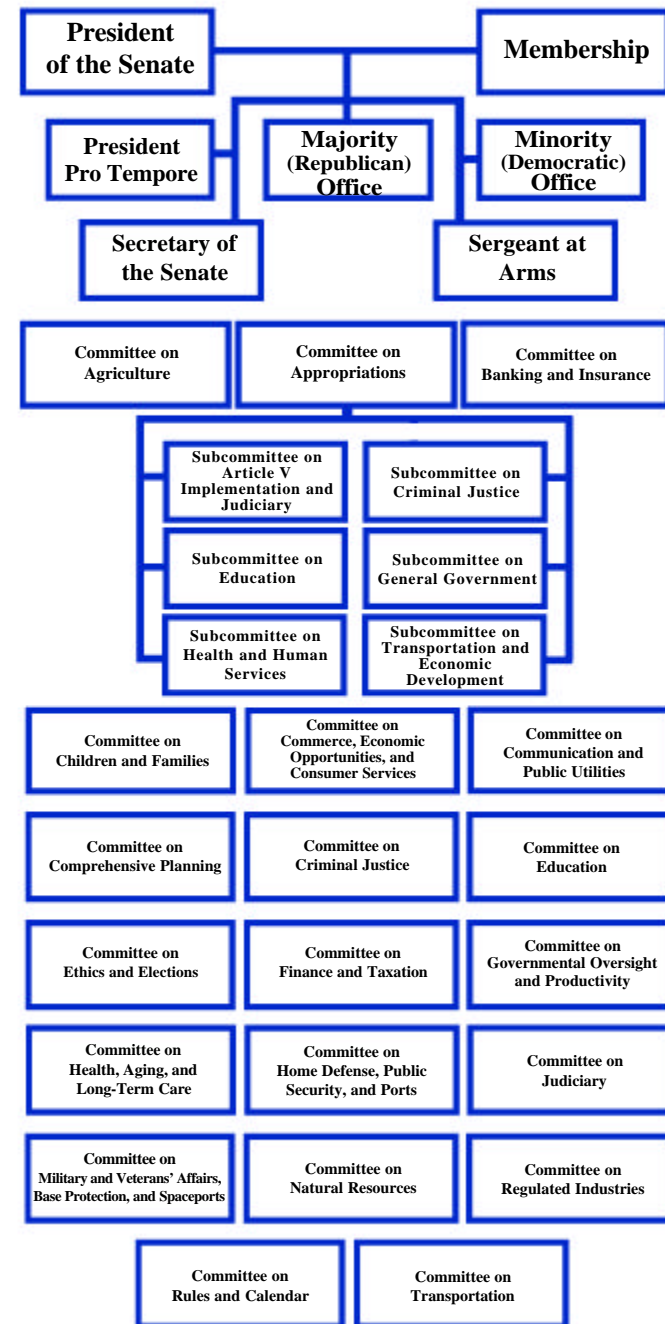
President of the Senate

Membership

President Pro Tempore

Majority (Republican) Office

Minority (Democratic) Office

Secretary of the Senate

Sergeant at Arms

Committee on Agriculture

Committee on Appropriations

Committee on Banking and Insurance

Subcommittee on Article V Implementation and Judiciary

Subcommittee on Criminal Justice

Subcommittee on Education

Subcommittee on General Government

Subcommittee on Health and Human Services

Subcommittee on Transportation and Economic Development

Committee on Children and Families

Committee on Commerce, Economic Opportunities, and Consumer Services

Committee on Communication and Public Utilities

Committee on Comprehensive Planning

Committee on Criminal Justice

Committee on Education

Committee on Ethics and Elections

Committee on Finance and Taxation

Committee on Governmental Oversight and Productivity

Committee on Health, Aging, and Long-Term Care

Committee on Home Defense, Public Security, and Ports

Committee on Judiciary

Committee on Military and Veterans' Affairs, Base Protection, and Spaceports

Committee on Natural Resources

Committee on Regulated Industries

Committee on Rules and Calendar

Committee on Transportation